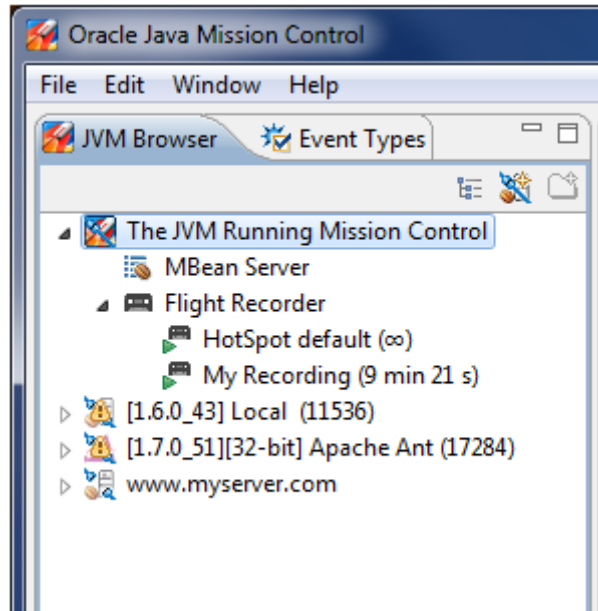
Oracle Java Mission Control

File Edit Window Help

JVM Browser Event Types

The JVM Running Mission Control
MBean Server
Flight Recorder
HotSpot default (∞)
My Recording (9 min 21 s)
[1.6.0_43] Local (11536)
[1.7.0_51][32-bit] Apache Ant (17284)
www.myserver.com